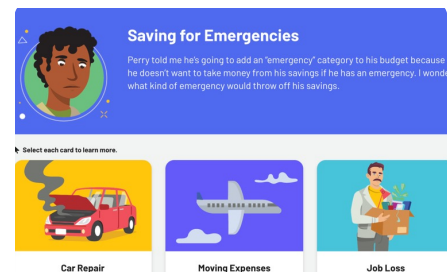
Saving for Emergencies

Perry told me he's going to add an "emergency" category to his budget because he doesn't want to take money from his savings if he has an emergency. I wonde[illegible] what kind of emergency would throw off his savings.

Select each card to learn more.

Car Repair

Moving Expenses

Job Loss